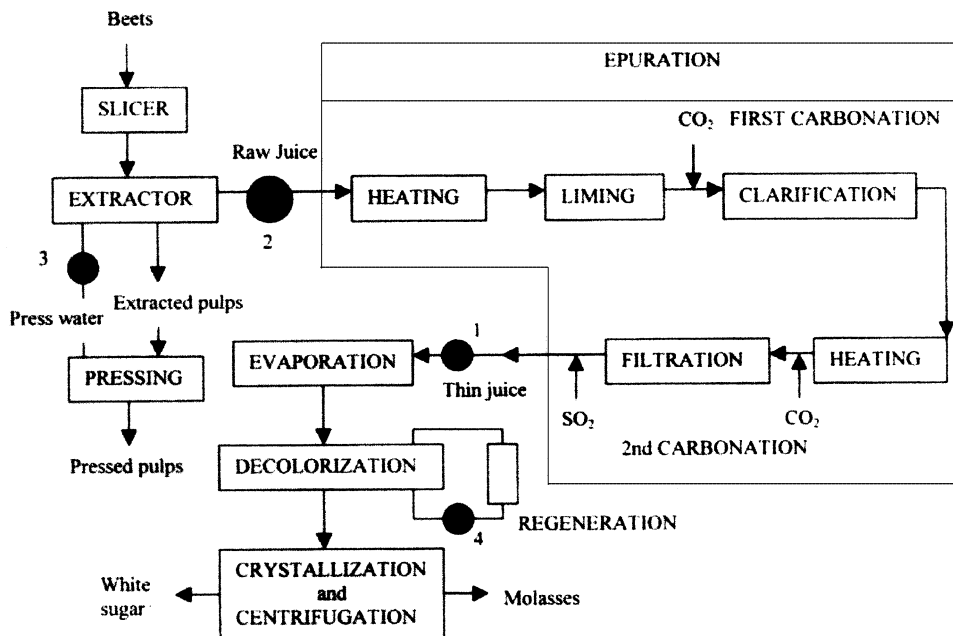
Beets

SLICER

EXTRACTOR

Raw Juice

2

3

Press water

Extracted pulps

PRESSING

Pressed pulps

EPURATION

$CO_2$ FIRST CARBONATION

HEATING

LIMING

CLARIFICATION

HEATING

FILTRATION

$CO_2$

2nd CARBONATION

$SO_2$

1

Thin juice

EVAPORATION

DECOLORIZATION

4

REGENERATION

CRYSTALLIZATION and CENTRIFUGATION

White sugar

Molasses